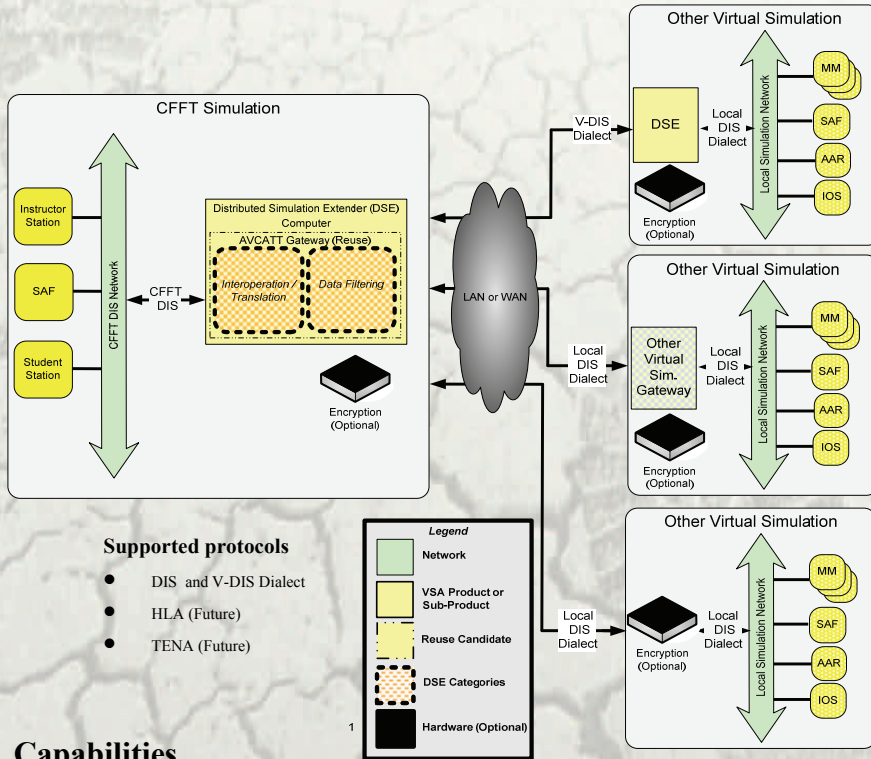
CFFT Simulation

Instructor Station

SAF

Student Station

CFFT DIS Network

CFFT DIS

Distributed Simulation Extender (DSE) Computer

AVCATT Gateway (Reuse)

Interoperation / Translation

Data Filtering

Encryption (Optional)

LAN or WAN

V-DIS Dialect

Other Virtual Simulation

DSE

Local DIS Dialect

Local Simulation Network

MM

SAF

AAR

IOS

Encryption (Optional)

Local DIS Dialect

Other Virtual Simulation

Other Virtual Sim. Gateway

Local DIS Dialect

Local Simulation Network

MM

SAF

AAR

IOS

Encryption (Optional)

Local DIS Dialect

Other Virtual Simulation

Encryption (Optional)

Local DIS Dialect

Local Simulation Network

MM

SAF

AAR

IOS

Supported protocols

- DIS and V-DIS Dialect
- HLA (Future)
- TENA (Future)

Legend

Network

VSA Product or Sub-Product

Reuse Candidate

DSE Categories

Hardware (Optional)

1

Capabilities